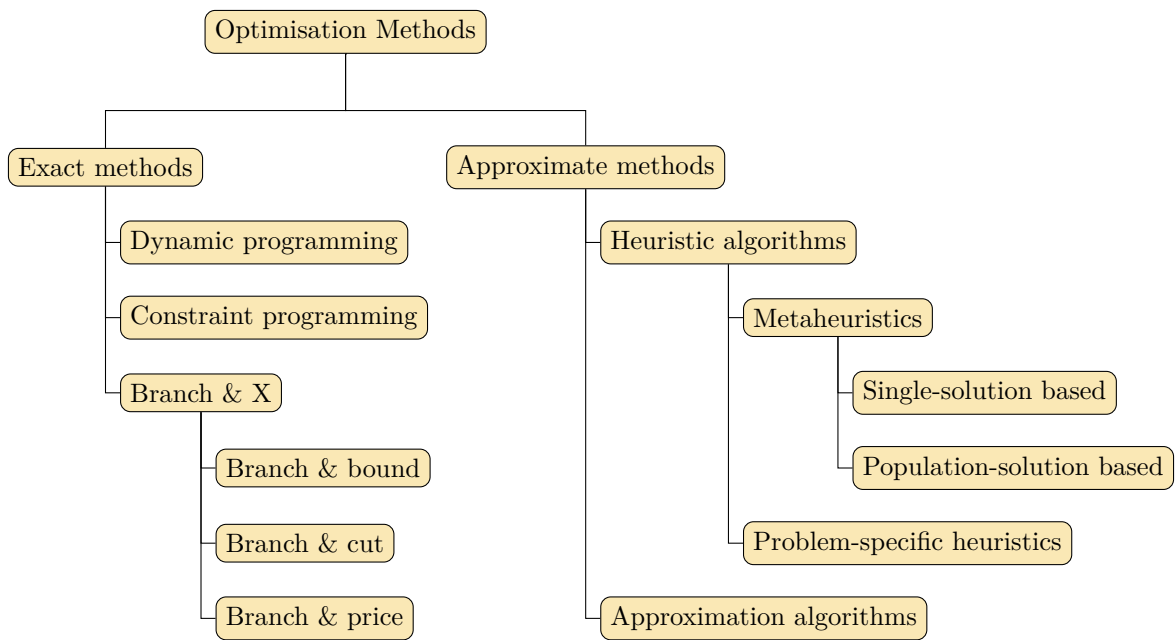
Optimisation Methods

Exact methods

Dynamic programming

Constraint programming

Branch & X

Branch & bound

Branch & cut

Branch & price

Approximate methods

Heuristic algorithms

Metaheuristics

Single-solution based

Population-solution based

Problem-specific heuristics

Approximation algorithms